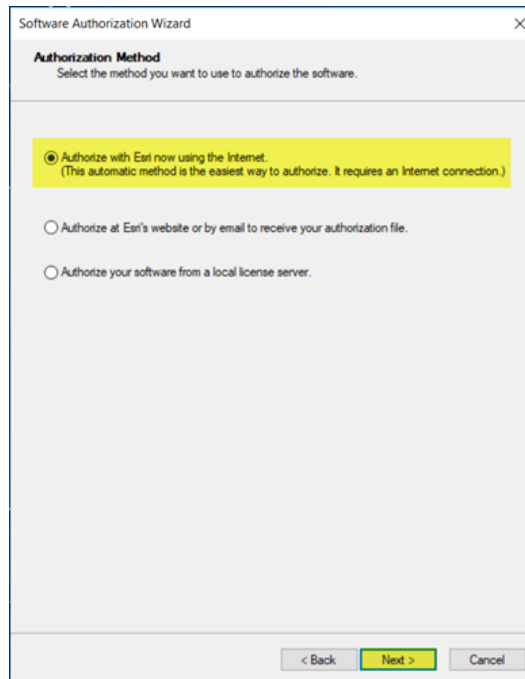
Software Authorization Wizard

×

Authorization Method
Select the method you want to use to authorize the software.

Authorize with Esri now using the Internet.
(This automatic method is the easiest way to authorize. It requires an Internet connection.)

Authorize at Esri's website or by email to receive your authorization file.

Authorize your software from a local license server.

< Back

Next >

Cancel